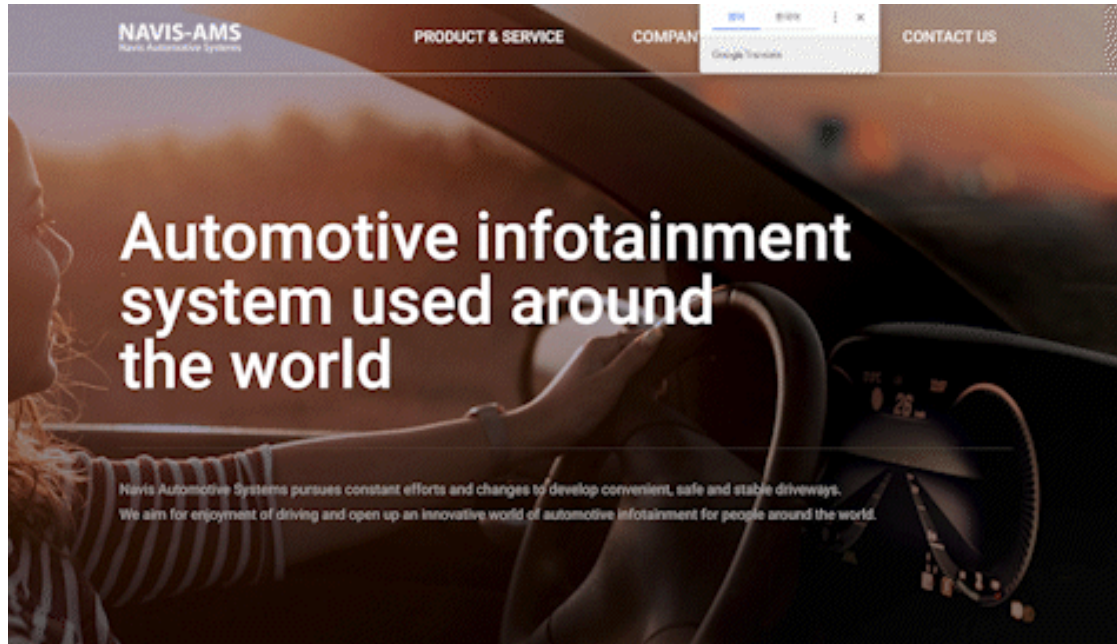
NAVIS-AMS
Navis Automotive Systems

PRODUCT & SERVICE

COMPAN

영어 한국어

Google Translate

CONTACT US

Automotive infotainment system used around the world

Navis Automotive Systems pursues constant efforts and changes to develop convenient, safe and stable driveways.
We aim for enjoyment of driving and open up an innovative world of automotive infotainment for people around the world.